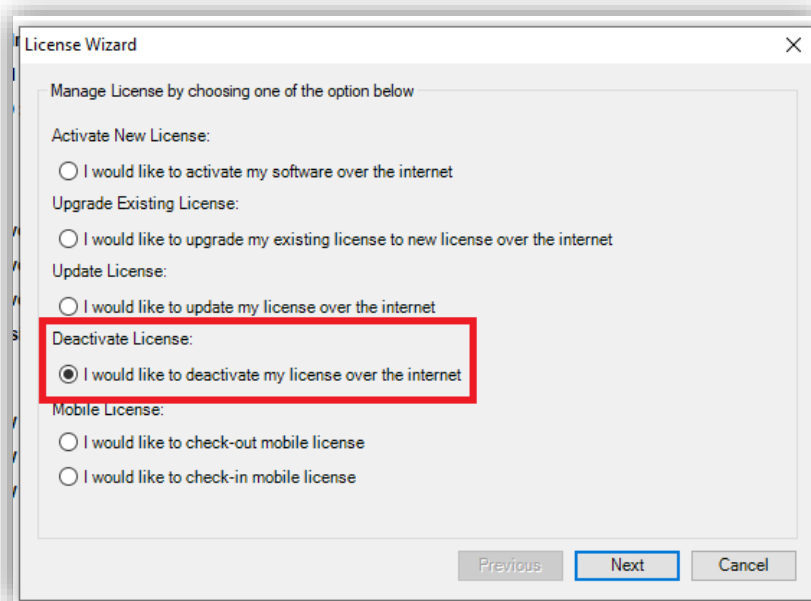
License Wizard

Manage License by choosing one of the option below

Activate New License:

I would like to activate my software over the internet

Upgrade Existing License:

I would like to upgrade my existing license to new license over the internet

Update License:

I would like to update my license over the internet

Deactivate License:

I would like to deactivate my license over the internet

Mobile License:

I would like to check-out mobile license

I would like to check-in mobile license

Previous Next Cancel